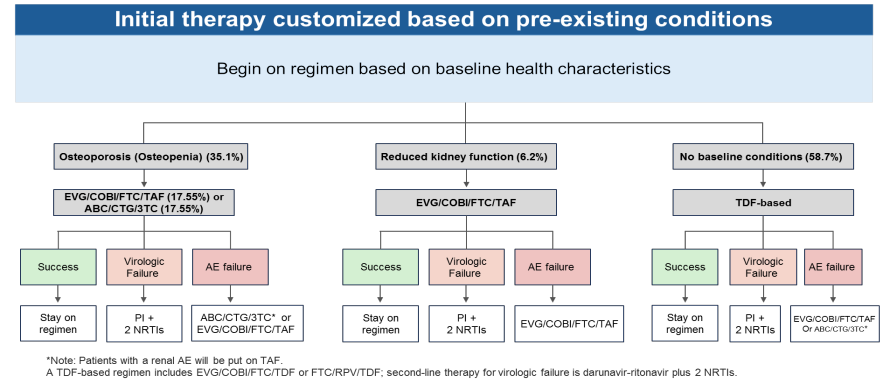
Initial therapy customized based on pre-existing conditions

Begin on regimen based on baseline health characteristics

Osteoporosis (Osteopenia) (35.1%)

EVG/COBI/FTC/TAF (17.55%) or ABC/CTG/3TC (17.55%)

Success

Stay on regimen

Virologic Failure

PI + 2 NRTIs

AE failure

ABC/CTG/3TC* or EVG/COBI/FTC/TAF

Reduced kidney function (6.2%)

EVG/COBI/FTC/TAF

Success

Stay on regimen

Virologic Failure

PI + 2 NRTIs

AE failure

EVG/COBI/FTC/TAF

No baseline conditions (58.7%)

TDF-based

Success

Stay on regimen

Virologic Failure

PI + 2 NRTIs

AE failure

EVG/COBI/FTC/TAF Or ABC/CTG/3TC*

*Note: Patients with a renal AE will be put on TAF.
A TDF-based regimen includes EVG/COBI/FTC/TDF or FTC/RPV/TDF; second-line therapy for virologic failure is darunavir-ritonavir plus 2 NRTIs.